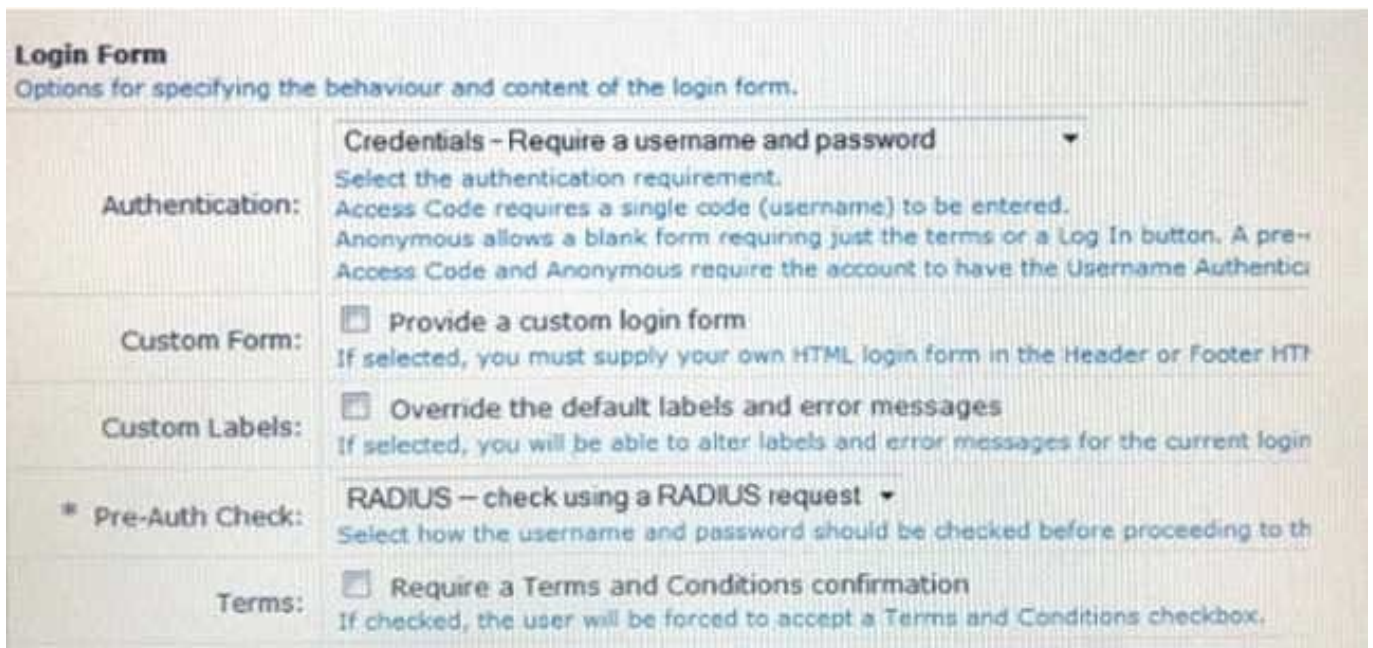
Login Form
Options for specifying the behaviour and content of the login form.

Authentication: Credentials - Require a username and password
Select the authentication requirement.
Access Code requires a single code (username) to be entered.
Anonymous allows a blank form requiring just the terms or a Log In button. A pre-
Access Code and Anonymous require the account to have the Username Authentic

Custom Form: Provide a custom login form
If selected, you must supply your own HTML login form in the Header or Footer HT

Custom Labels: Override the default labels and error messages
If selected, you will be able to alter labels and error messages for the current login

* Pre-Auth Check: RADIUS – check using a RADIUS request
Select how the username and password should be checked before proceeding to th

Terms: Require a Terms and Conditions confirmation
If checked, the user will be forced to accept a Terms and Conditions checkbox.